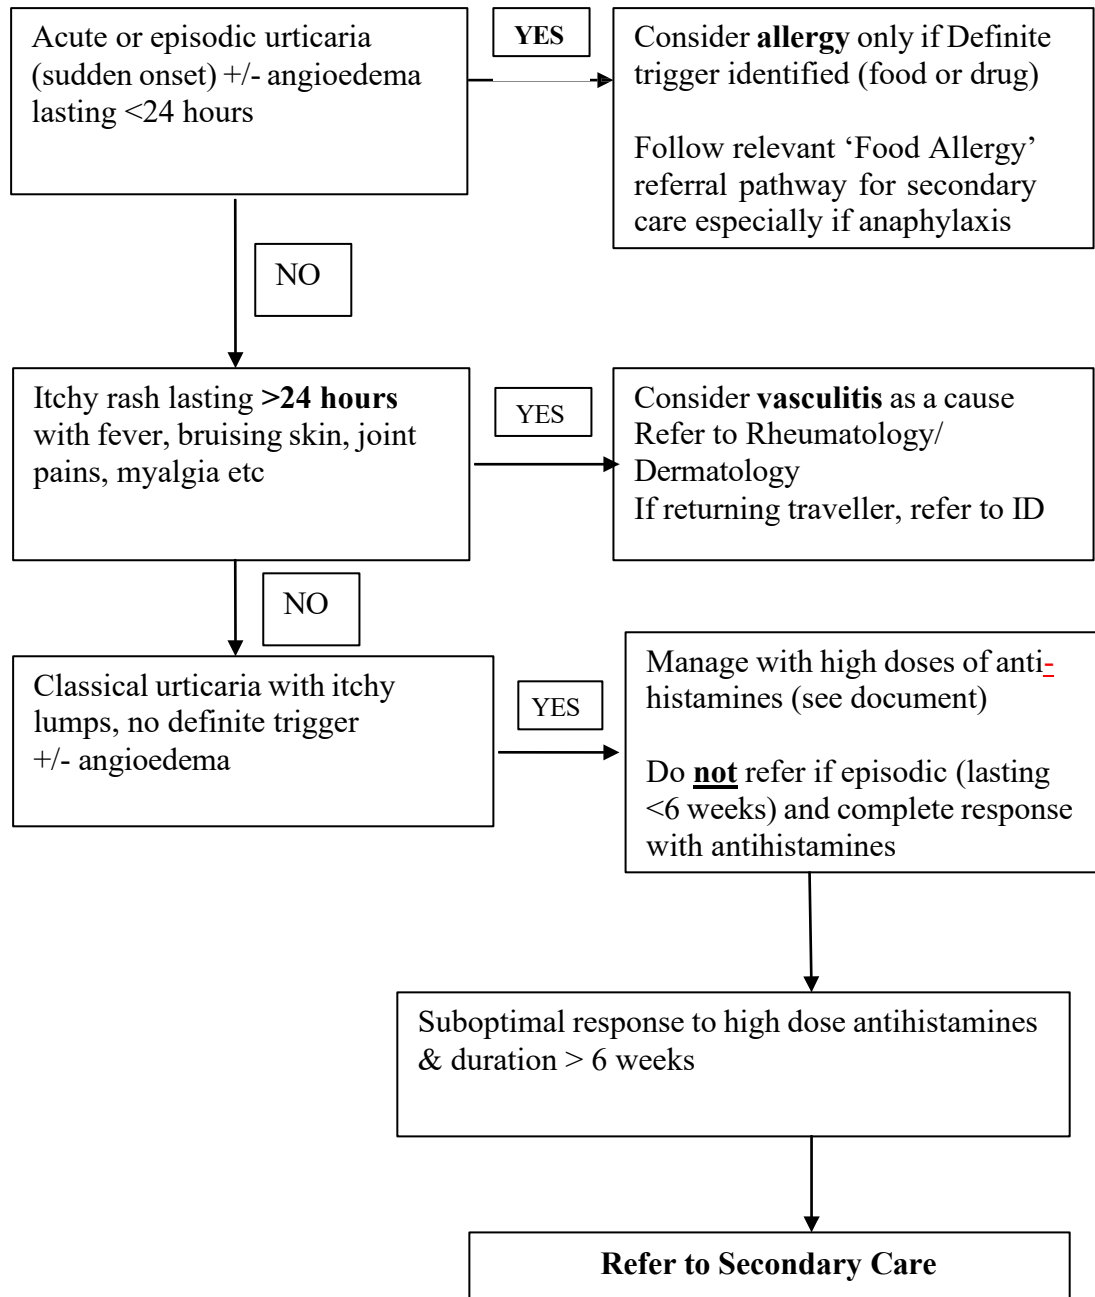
Acute or episodic urticaria (sudden onset) +/- angioedema lasting <24 hours

YES

Consider **allergy** only if Definite trigger identified (food or drug)

Follow relevant 'Food Allergy' referral pathway for secondary care especially if anaphylaxis

NO

Itchy rash lasting **>24 hours** with fever, bruising skin, joint pains, myalgia etc

YES

Consider **vasculitis** as a cause
Refer to Rheumatology/ Dermatology
If returning traveller, refer to ID

NO

Classical urticaria with itchy lumps, no definite trigger +/- angioedema

YES

Manage with high doses of anti-histamines (see document)

Do **not** refer if episodic (lasting <6 weeks) and complete response with antihistamines

Suboptimal response to high dose antihistamines & duration > 6 weeks

**Refer to Secondary Care**